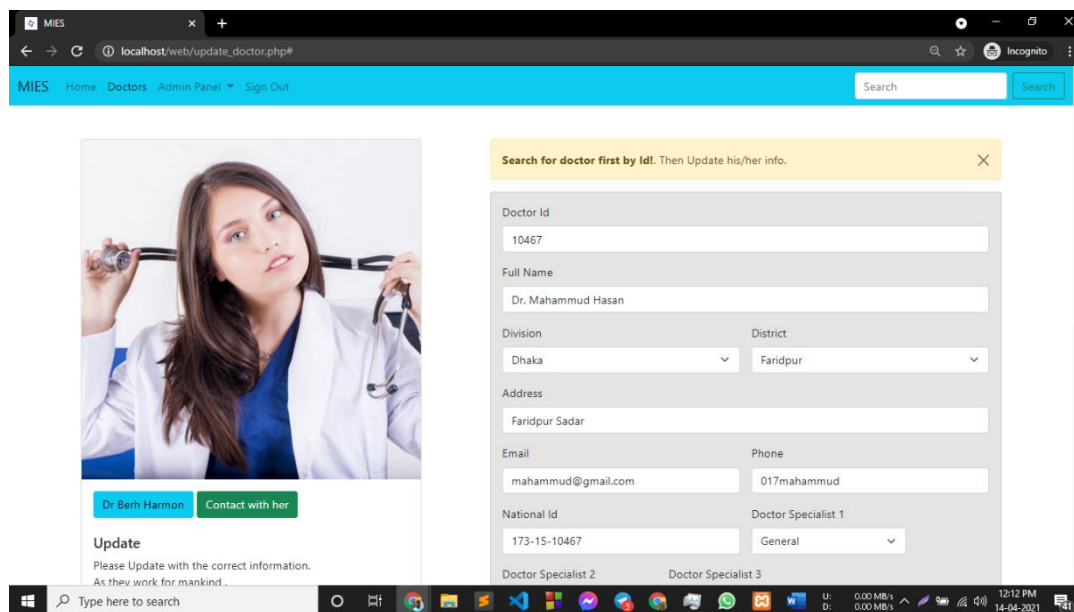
MIES
localhost/web/update_doctor.php#
Incognito

MIES Home Doctors Admin Panel Sign Out
Search
Search

Dr Berh Harmon
Contact with her

Update
Please Update with the correct information.
As they work for mankind .

Search for doctor first by Id!. Then Update his/her info.

Doctor Id
10467
Full Name
Dr. Mahammud Hasan
Division
Dhaka
District
Faridpur
Address
Faridpur Sadar
Email
mahammud@gmail.com
Phone
017mahammud
National Id
173-15-10467
Doctor Specialist 1
General
Doctor Specialist 2
Doctor Specialist 3

Type here to search
0.00 MB/s
0.00 MB/s
12:12 PM
14-04-2021